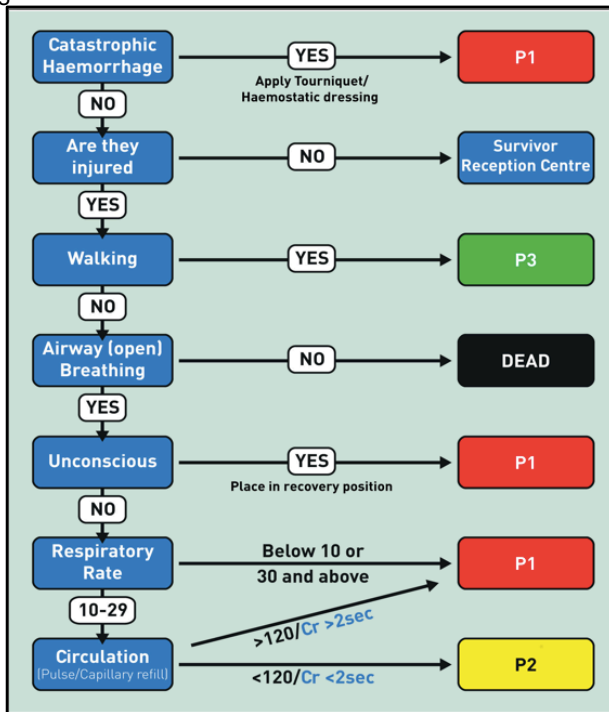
Catastrophic Haemorrhage
YES
Apply Tourniquet/ Haemostatic dressing
P1
NO
Are they injured
NO
Survivor Reception Centre
YES
Walking
YES
P3
NO
Airway (open) Breathing
NO
DEAD
YES
Unconscious
YES
Place in recovery position
P1
NO
Respiratory Rate
Below 10 or 30 and above
P1
10-29
>120/Cr >2sec
Circulation
(Pulse/Capillary refill)
<120/Cr <2sec
P2